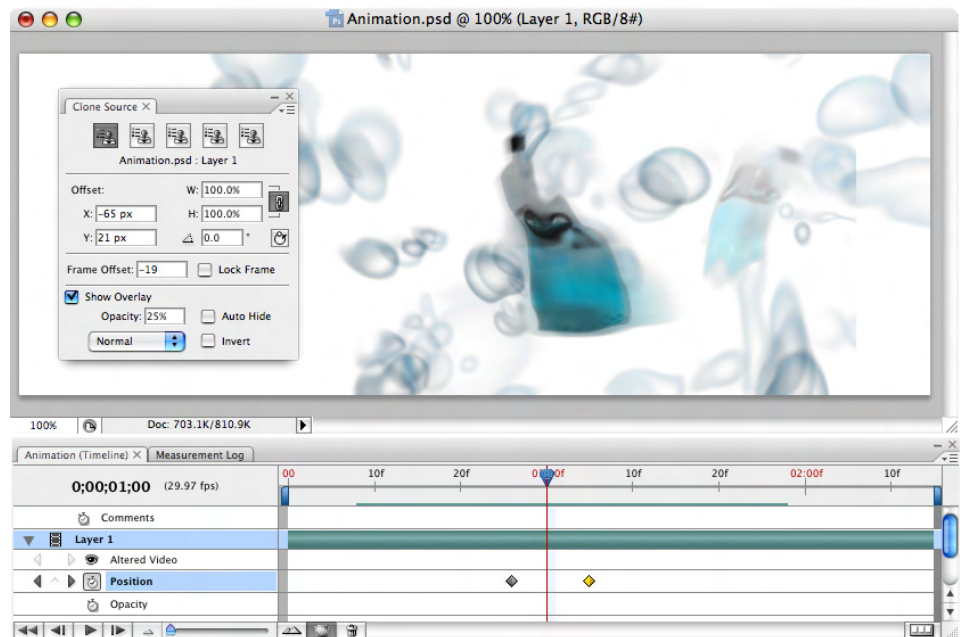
Animation.psd @ 100% (Layer 1, RGB/8#)

Clone Source

Animation.psd : Layer 1

Offset:
W: 100.0%
X: -65 px
H: 100.0%
Y: 21 px
0.0 °

Frame Offset: -19
Lock Frame

Show Overlay
Opacity: 25%
Auto Hide
Normal
Invert

100%
Doc: 703.1K/810.9K

Animation (Timeline)
Measurement Log

0;00;01;00 (29.97 fps)

00 10f 20f 01:00f 10f 20f 02:00f 10f

Comments
Layer 1
Altered Video
Position
Opacity